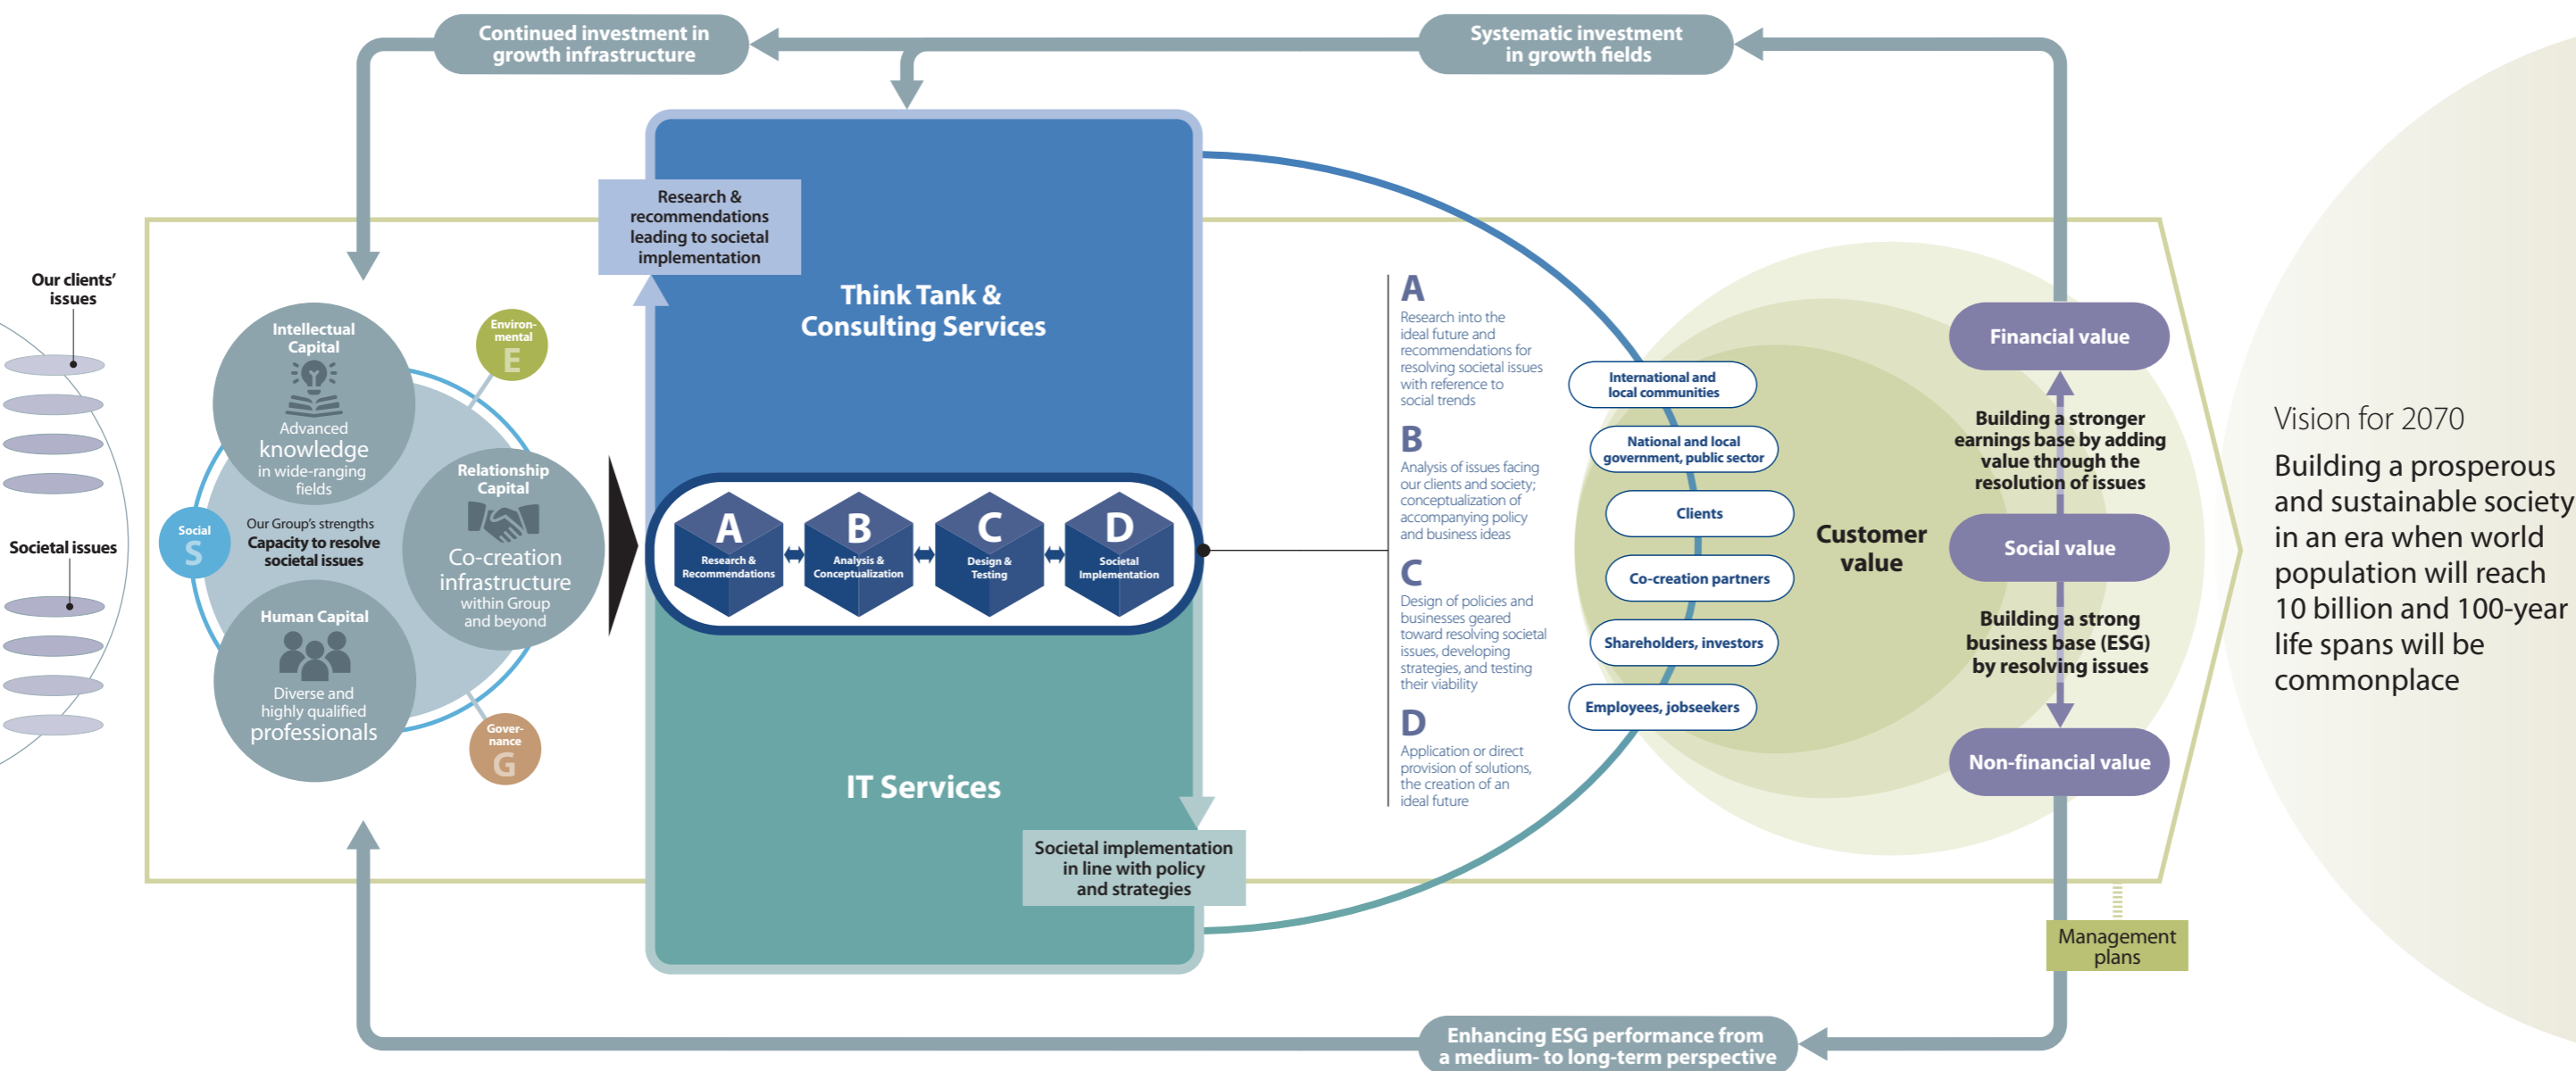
Continued investment in growth infrastructure

Systematic investment in growth fields

Our clients' issues

Societal issues

Intellectual Capital

Advanced knowledge in wide-ranging fields

Environ-mental
E

Social
S

Our Group's strengths
Capacity to resolve societal issues

Relationship Capital

Co-creation infrastructure within Group and beyond

Human Capital

Diverse and highly qualified professionals

Gover-nance
G

Research & recommendations leading to societal implementation

Think Tank & Consulting Services

A
Research & Recommendations

B
Analysis & Conceptualization

C
Design & Testing

D
Societal Implementation

IT Services

Societal implementation in line with policy and strategies

A
Research into the ideal future and recommendations for resolving societal issues with reference to social trends

B
Analysis of issues facing our clients and society; conceptualization of accompanying policy and business ideas

C
Design of policies and businesses geared toward resolving societal issues, developing strategies, and testing their viability

D
Application or direct provision of solutions, the creation of an ideal future

International and local communities

National and local government, public sector

Clients

Co-creation partners

Shareholders, investors

Employees, jobseekers

Customer value

Financial value

Building a stronger earnings base by adding value through the resolution of issues

Social value

Building a strong business base (ESG) by resolving issues

Non-financial value

Management plans

Vision for 2070

Building a prosperous and sustainable society in an era when world population will reach 10 billion and 100-year life spans will be commonplace

Enhancing ESG performance from a medium- to long-term perspective